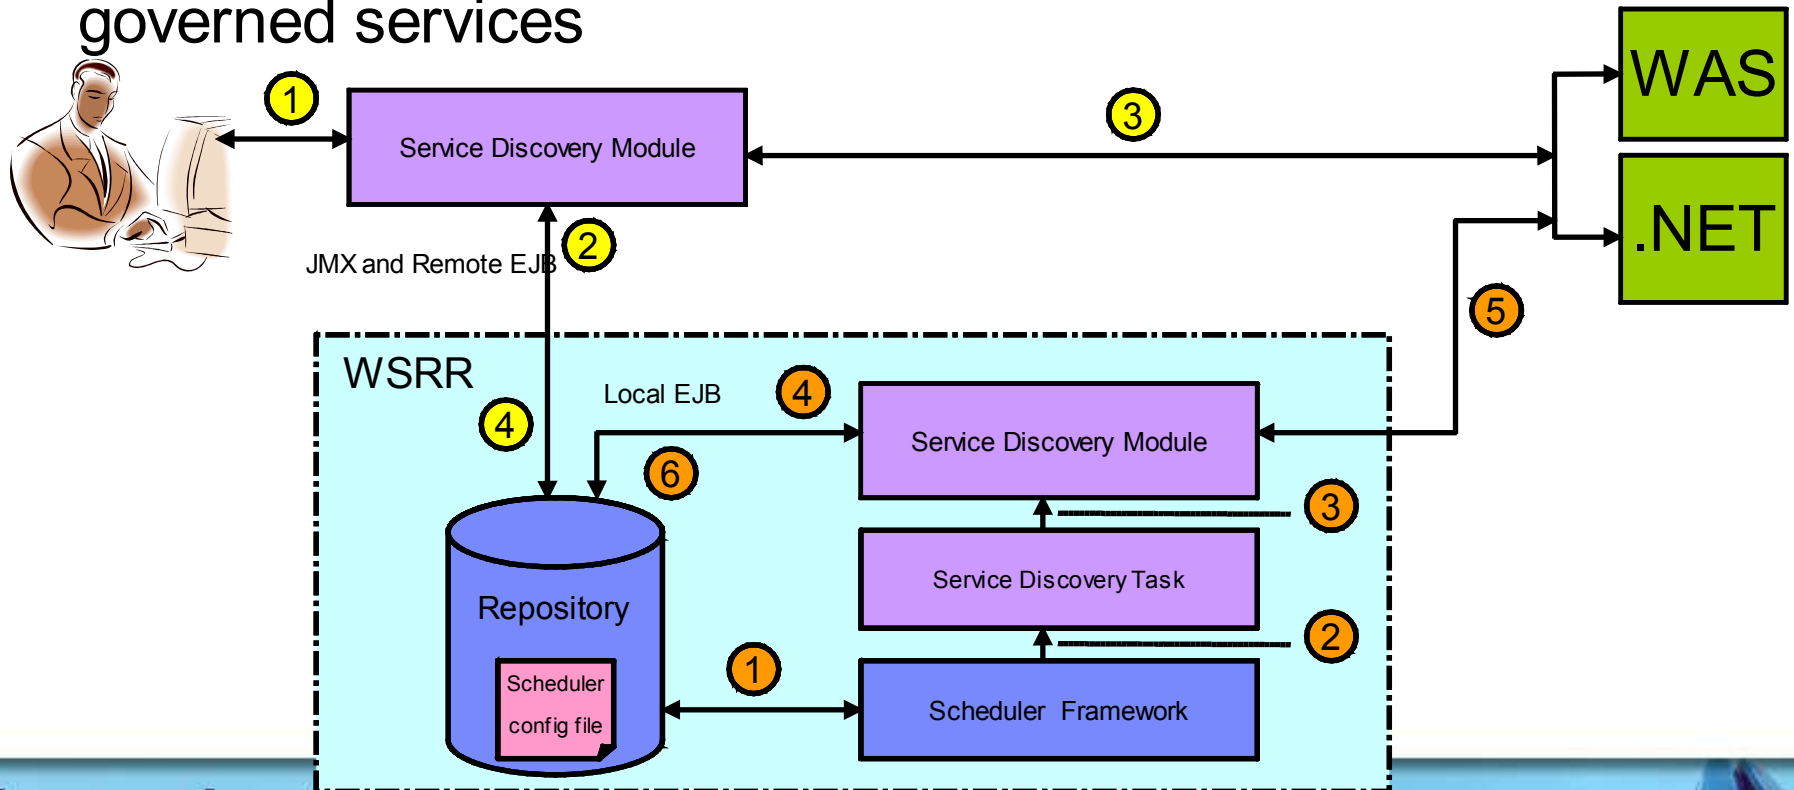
governed services

1

Service Discovery Module

3

WAS

.NET

2

JMX and Remote EJB

5

WSRR

Local EJB

4

4

Service Discovery Module

6

3

Service Discovery Task

Repository

2

Scheduler config file

1

Scheduler Framework